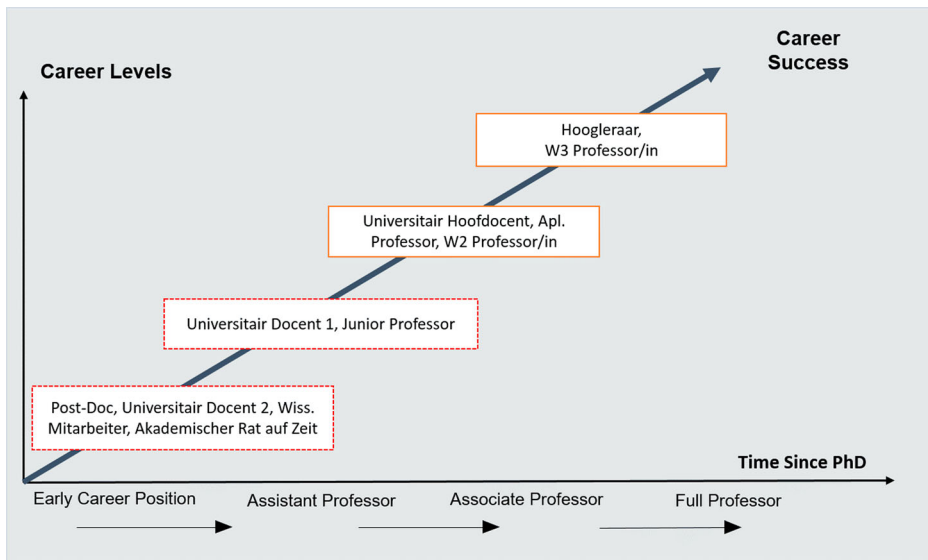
Career Levels

Career Success

Hoogleraar, W3 Professor/in

Universitair Hoofdocent, Apl. Professor, W2 Professor/in

Universitair Docent 1, Junior Professor

Post-Doc, Universitair Docent 2, Wiss. Mitarbeiter, Akademischer Rat auf Zeit

Time Since PhD

Early Career Position

Assistant Professor

Associate Professor

Full Professor